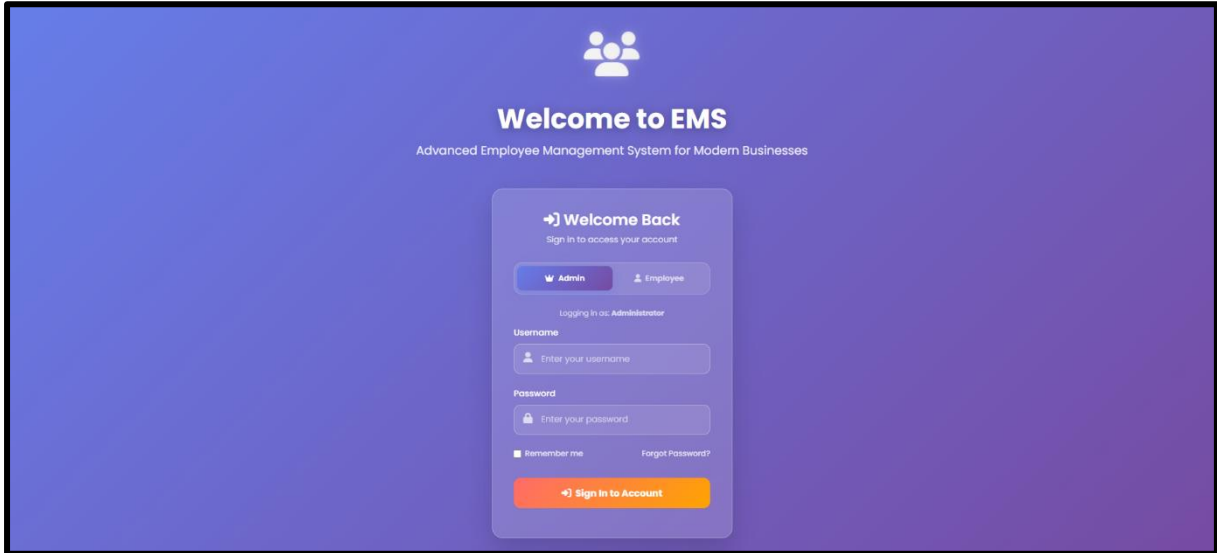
Welcome to EMS

Advanced Employee Management System for Modern Businesses

Welcome Back

Sign in to access your account

Admin

Employee

Logging in as: Administrator

Username

Enter your username

Password

Enter your password

Remember me

Forgot Password?

Sign In to Account